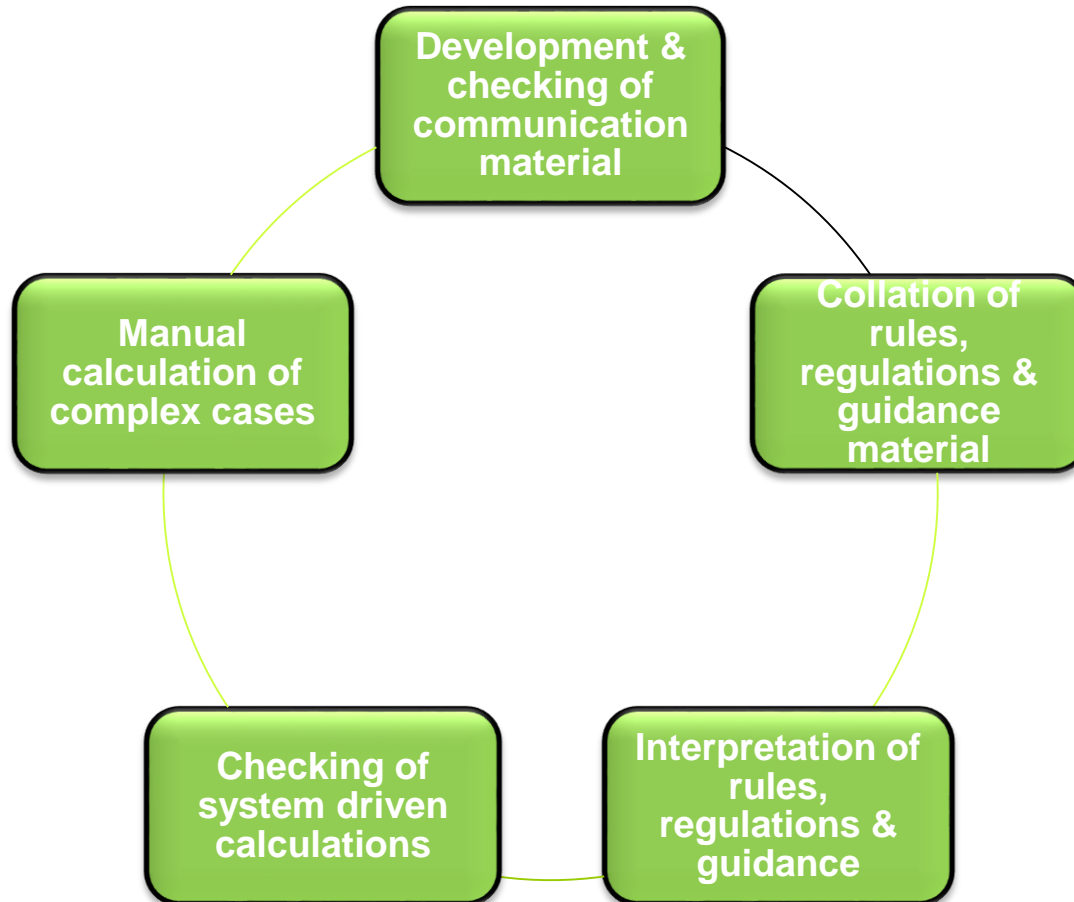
Development & checking of communication material

Collation of rules, regulations & guidance material

Interpretation of rules, regulations & guidance

Checking of system driven calculations

Manual calculation of complex cases